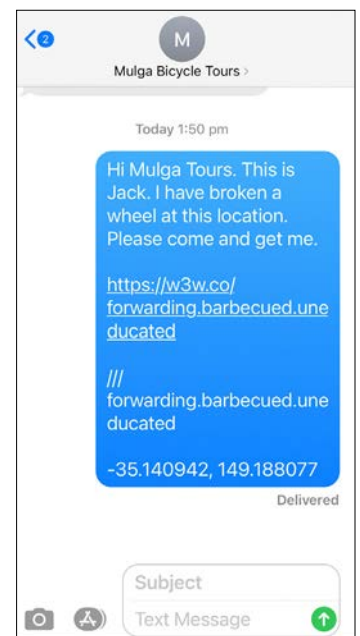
2

M

Mulga Bicycle Tours >

Today 1:50 pm

Hi Mulga Tours. This is Jack. I have broken a wheel at this location. Please come and get me.

https://w3w.co/forwarding.barbecued.uneducated

///forwarding.barbecued.uneducated

-35.140942, 149.188077

Delivered

Subject

Text Message